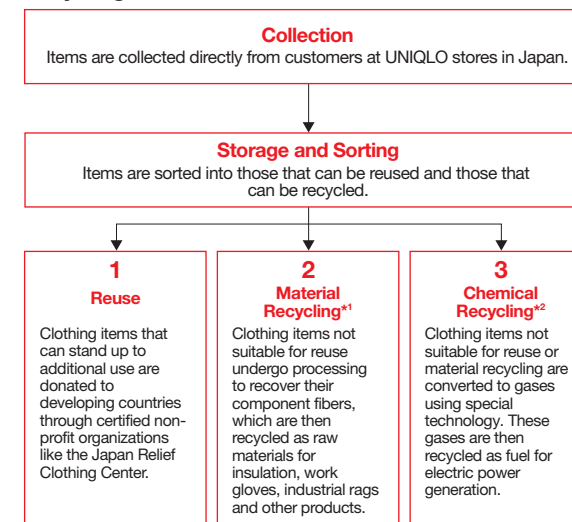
Collection
Items are collected directly from customers at UNIQLO stores in Japan.

Storage and Sorting
Items are sorted into those that can be reused and those that can be recycled.

1
Reuse
Clothing items that can stand up to additional use are donated to developing countries through certified non-profit organizations like the Japan Relief Clothing Center.

2
Material Recycling*1
Clothing items not suitable for reuse undergo processing to recover their component fibers, which are then recycled as raw materials for insulation, work gloves, industrial rags and other products.

3
Chemical Recycling*2
Clothing items not suitable for reuse or material recycling are converted to gases using special technology. These gases are then recycled as fuel for electric power generation.